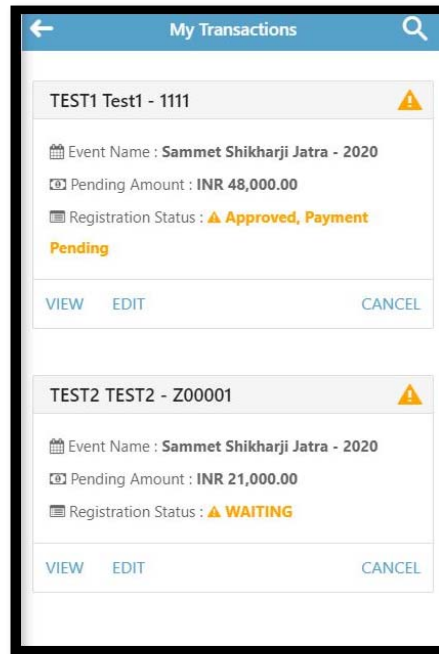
My Transactions

TEST1 Test1 - 1111

Event Name : Sammet Shikharji Jatra - 2020

Pending Amount : INR 48,000.00

Registration Status : Approved, Payment Pending

VIEW EDIT CANCEL

TEST2 TEST2 - Z00001

Event Name : Sammet Shikharji Jatra - 2020

Pending Amount : INR 21,000.00

Registration Status : WAITING

VIEW EDIT CANCEL